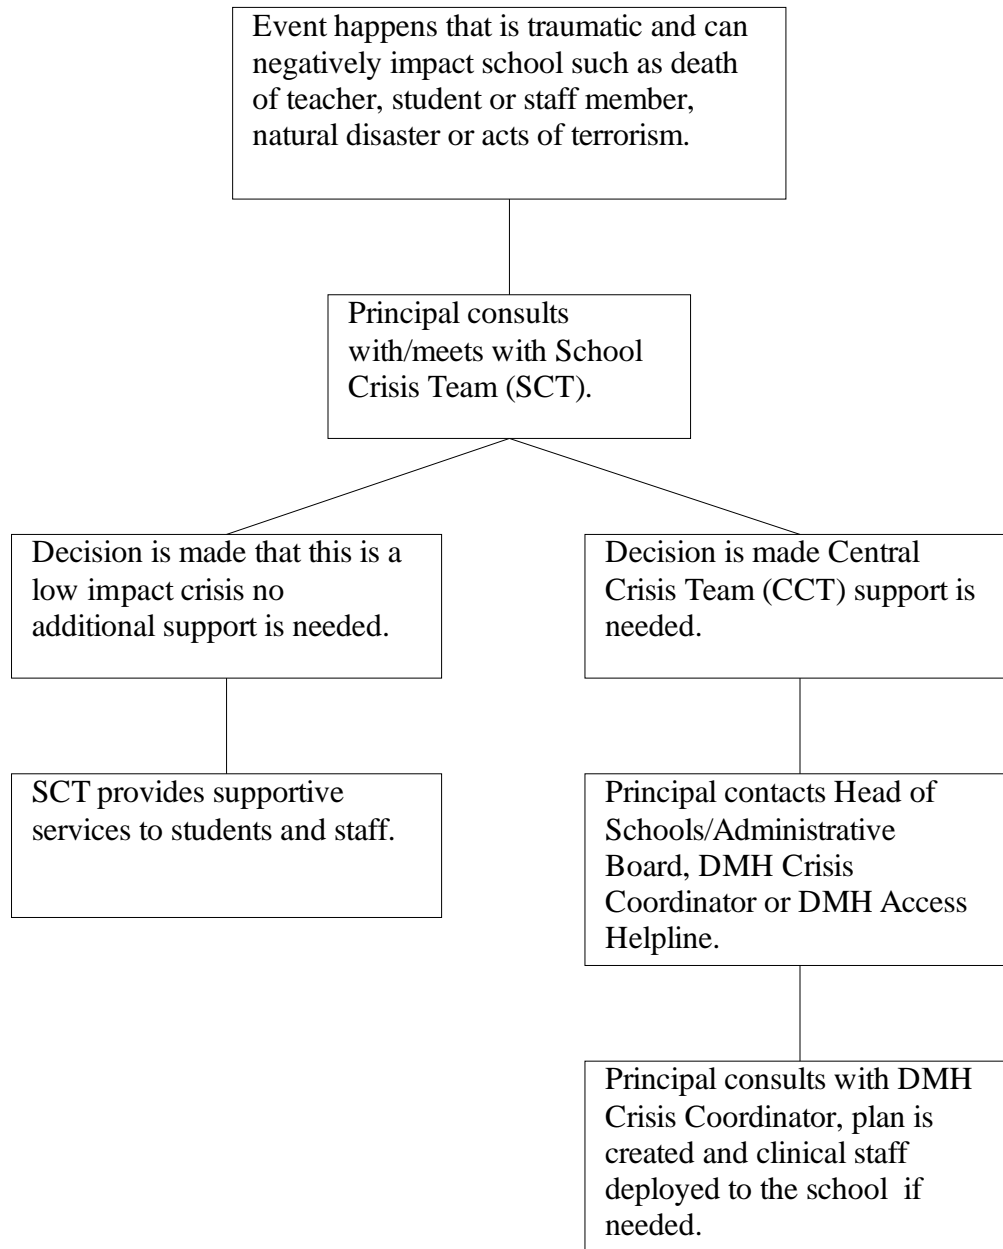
Event happens that is traumatic and can negatively impact school such as death of teacher, student or staff member, natural disaster or acts of terrorism.

Principal consults with/meets with School Crisis Team (SCT).

Decision is made that this is a low impact crisis no additional support is needed.

SCT provides supportive services to students and staff.

Decision is made Central Crisis Team (CCT) support is needed.

Principal contacts Head of Schools/Administrative Board, DMH Crisis Coordinator or DMH Access Helpline.

Principal consults with DMH Crisis Coordinator, plan is created and clinical staff deployed to the school if needed.